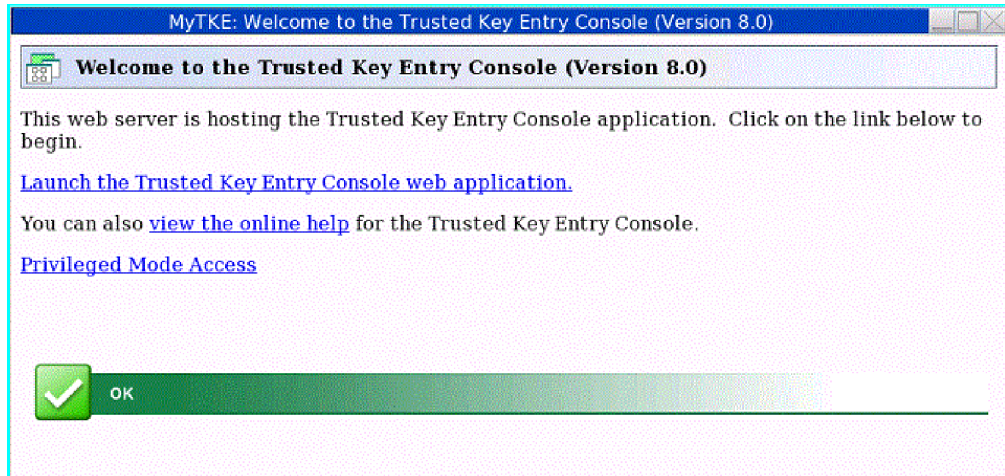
MyTKE: Welcome to the Trusted Key Entry Console (Version 8.0)

Welcome to the Trusted Key Entry Console (Version 8.0)

This web server is hosting the Trusted Key Entry Console application. Click on the link below to begin.

Launch the Trusted Key Entry Console web application.

You can also view the online help for the Trusted Key Entry Console.

Privileged Mode Access

OK